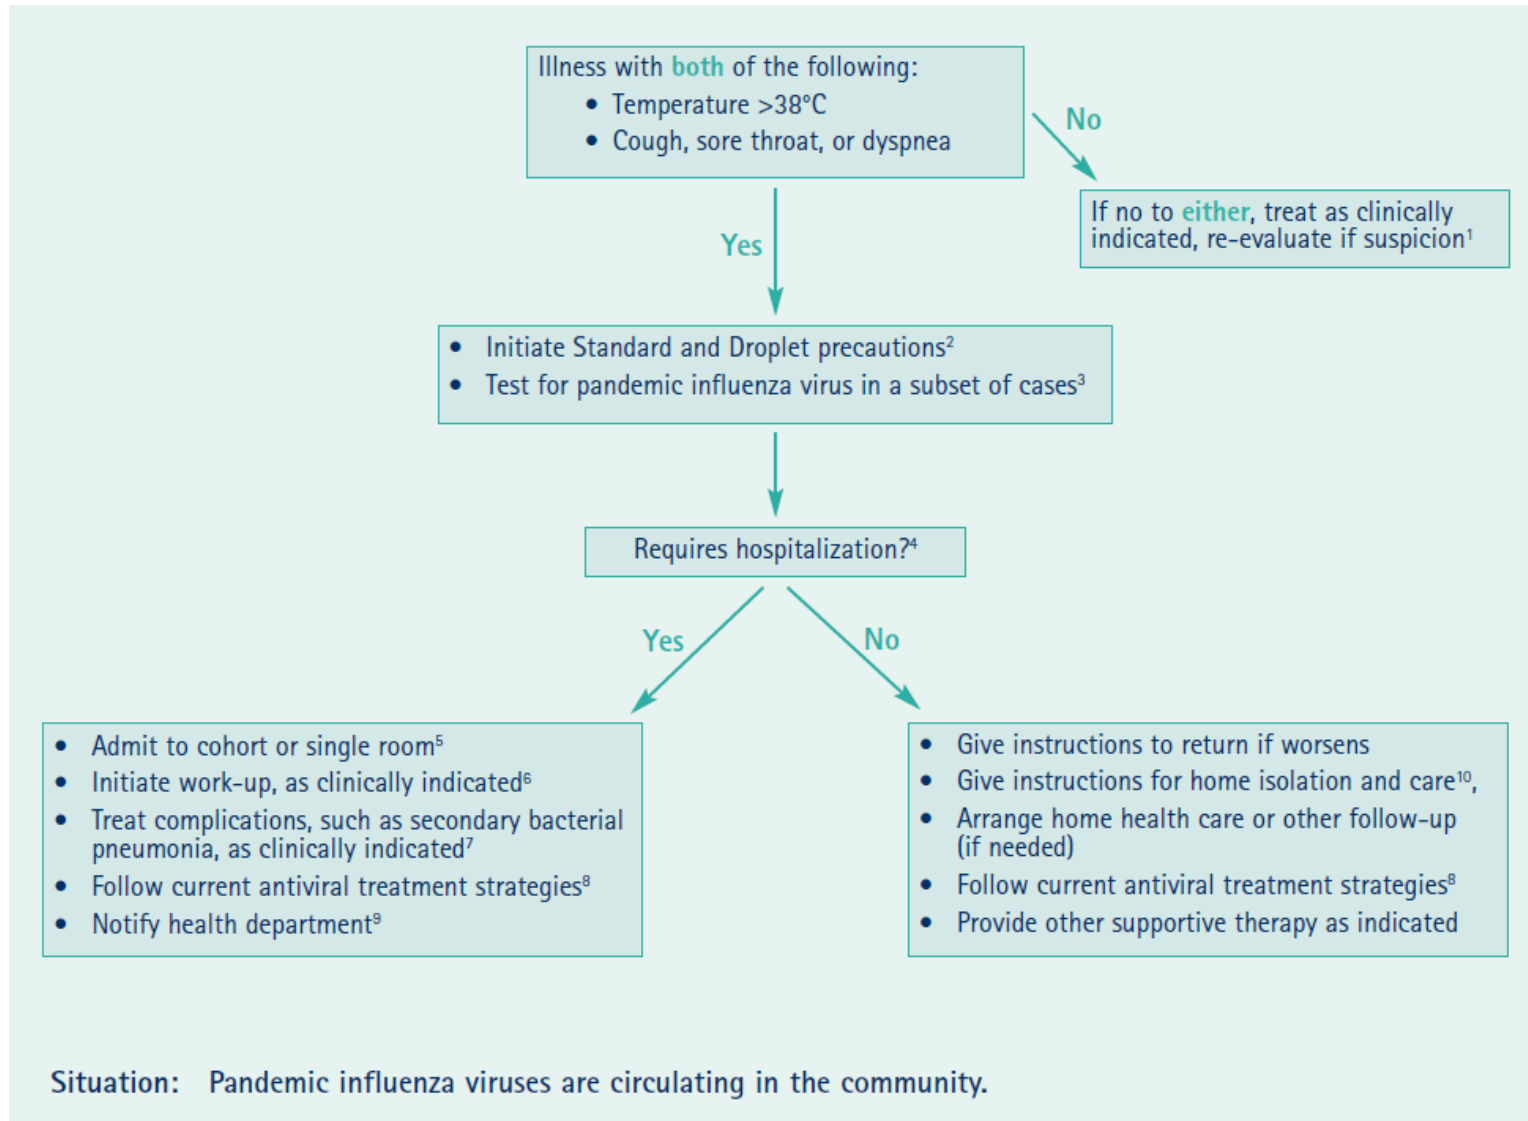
Illness with both of the following:

- Temperature >38°C
- Cough, sore throat, or dyspnea

No

If no to either, treat as clinically indicated, re-evaluate if suspicion$^1$

Yes

- Initiate Standard and Droplet precautions$^2$
- Test for pandemic influenza virus in a subset of cases$^3$

Requires hospitalization?$^4$

Yes

No

- Admit to cohort or single room$^5$
- Initiate work-up, as clinically indicated$^6$
- Treat complications, such as secondary bacterial pneumonia, as clinically indicated$^7$
- Follow current antiviral treatment strategies$^8$
- Notify health department$^9$

- Give instructions to return if worsens
- Give instructions for home isolation and care$^{10}$,
- Arrange home health care or other follow-up (if needed)
- Follow current antiviral treatment strategies$^8$
- Provide other supportive therapy as indicated

Situation: Pandemic influenza viruses are circulating in the community.